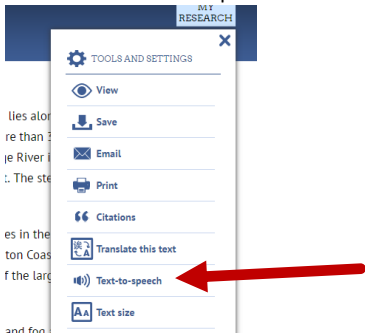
MY RESEARCH

×

TOOLS AND SETTINGS

View

Save

Email

Print

Citations

Translate this text

Text-to-speech

Text size

lies alor
re than 3
je River i
:. The ste

es in the
ton Coas
f the larg

and fog